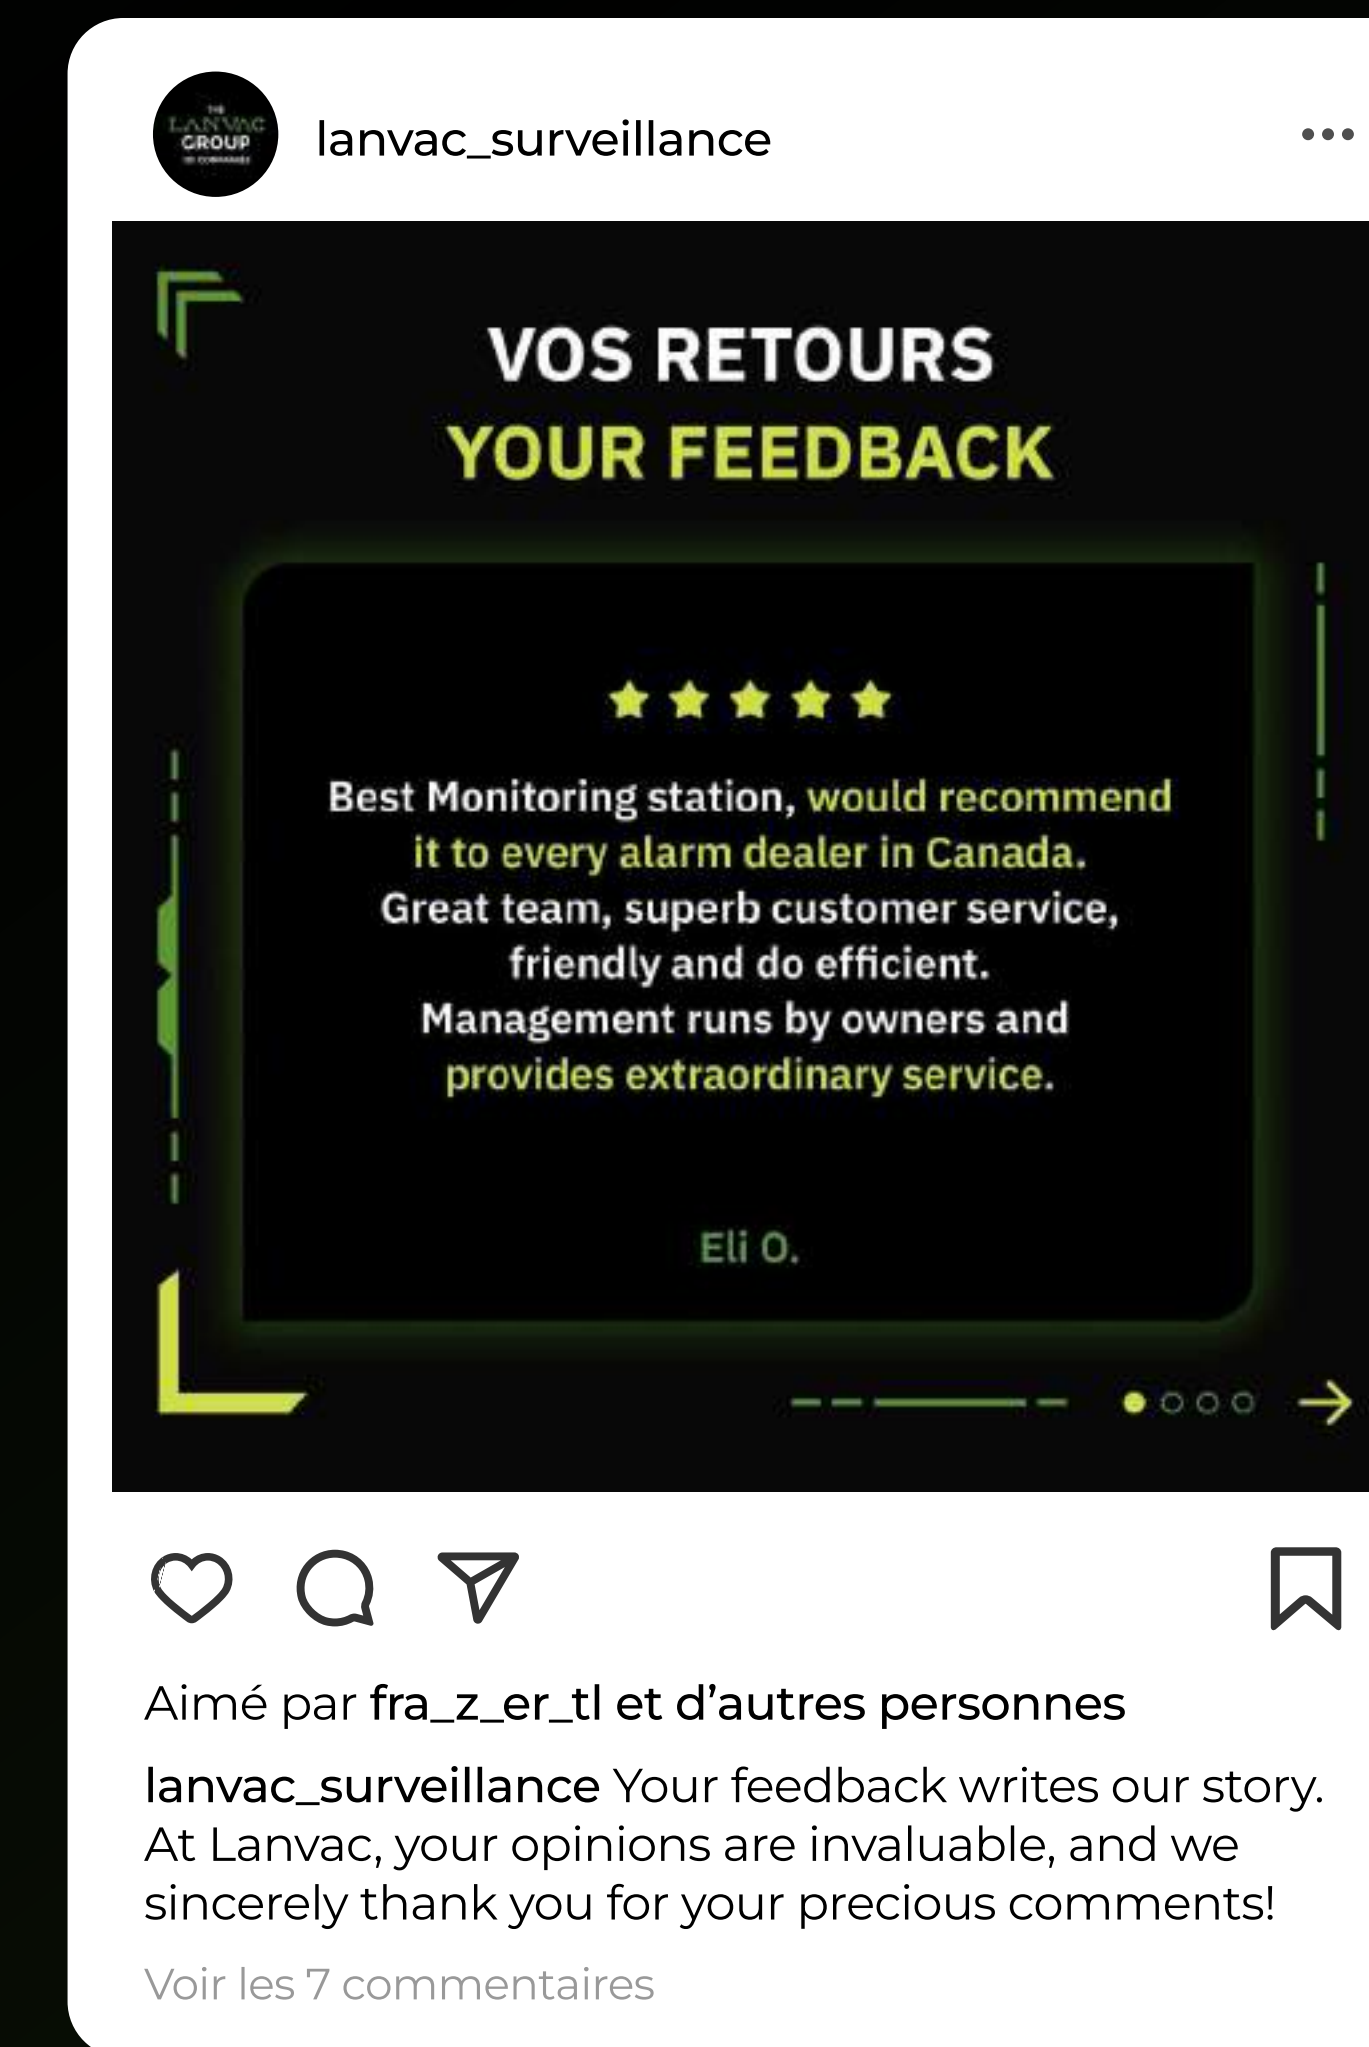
THE LANVAC GROUP

lanvac_surveillance

VOS RETOURS
YOUR FEEDBACK

Best Monitoring station, would recommend it to every alarm dealer in Canada. Great team, superb customer service, friendly and do efficient. Management runs by owners and provides extraordinary service.

Eli O.

Aimé par fra_z_er_tl et d'autres personnes

lanvac_surveillance Your feedback writes our story. At Lanvac, your opinions are invaluable, and we sincerely thank you for your precious comments!

Voir les 7 commentaires